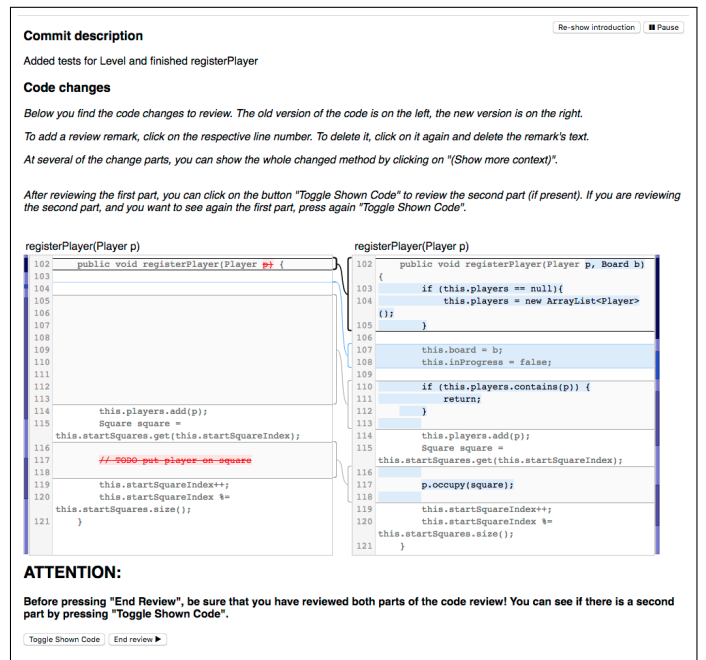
Re-show introduction | Pause

Commit description

Added tests for Level and finished registerPlayer

Code changes

Below you find the code changes to review. The old version of the code is on the left, the new version is on the right.

To add a review remark, click on the respective line number. To delete it, click on it again and delete the remark's text.

At several of the change parts, you can show the whole changed method by clicking on "(Show more context)".

After reviewing the first part, you can click on the button "Toggle Shown Code" to review the second part (if present). If you are reviewing the second part, and you want to see again the first part, press again "Toggle Shown Code".

registerPlayer(Player p)

```
102     public void registerPlayer(Player p) {
103
104
105
106
107
108
109
110
111
112
113
114         this.players.add(p);
115         Square square =
this.startSquares.get(this.startSquareIndex);
116
117         // TODO put player on square
118
119         this.startSquareIndex++;
120         this.startSquareIndex %=
this.startSquares.size();
121     }
```

registerPlayer(Player p)

```
102     public void registerPlayer(Player p, Board b)
{
103         if (this.players == null){
104             this.players = new ArrayList<Player>
();
105         }
106
107         this.board = b;
108         this.inProgress = false;
109
110         if (this.players.contains(p)) {
111             return;
112         }
113
114         this.players.add(p);
115         Square square =
this.startSquares.get(this.startSquareIndex);
116
117         p.occupy(square);
118
119         this.startSquareIndex++;
120         this.startSquareIndex %=
this.startSquares.size();
121     }
```

ATTENTION:

Before pressing "End Review", be sure that you have reviewed both parts of the code review! You can see if there is a second part by pressing "Toggle Shown Code".

Toggle Shown Code | End review ▶